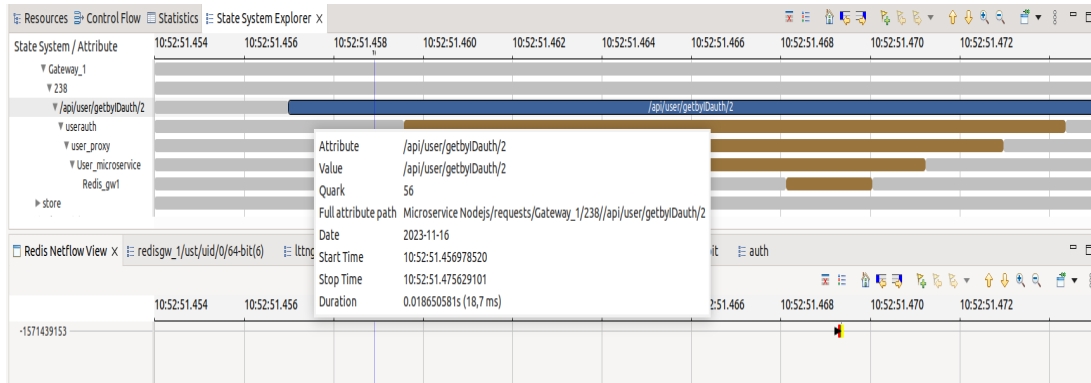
Resources  Control Flow  Statistics  State System Explorer X

State System / Attribute  10:52:51.454  10:52:51.456  10:52:51.458  10:52:51.460  10:52:51.462  10:52:51.464  10:52:51.466  10:52:51.468  10:52:51.470  10:52:51.472

Gateway_1
238
/api/user/getbyIDauth/2
userauth
user_proxy
User_microservice
Redis_gw1
store

/api/user/getbyIDauth/2

| Attribute | /api/user/getbyIDauth/2 |
|---|---|
| Value | /api/user/getbyIDauth/2 |
| Quark | 56 |
| Full attribute path | Microservice Nodejs/requests/Gateway_1/238//api/user/getbyIDauth/2 |
| Date | 2023-11-16 |
| Start Time | 10:52:51.456978520 |
| Stop Time | 10:52:51.475629101 |
| Duration | 0.018650581s (18,7 ms) |

Redis Netflow View X  redisgw_1/ust/uid/0/64-bit(6)  lttng  it  auth

10:52:51.454  10:52:51.456  10:52:51.466  10:52:51.468  10:52:51.470  10:52:51.472

-1571439153